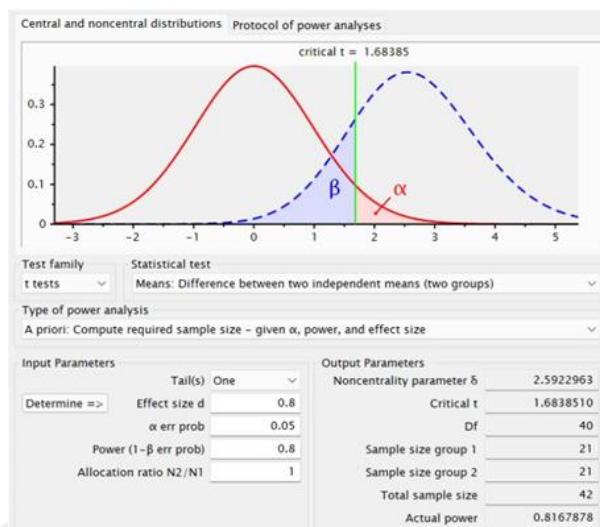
Central and noncentral distributions | Protocol of power analyses

critical t = 1.68385

0.3
0.2
0.1
0

β α

-3 -2 -1 0 1 2 3 4 5

Test family
t tests

Statistical test
Means: Difference between two independent means (two groups)

Type of power analysis
A priori: Compute required sample size – given α, power, and effect size

Input Parameters

| | | |
|---|---|---|
| | Tail(s) | One |
| Determine => | Effect size d | 0.8 |
| | α err prob | 0.05 |
| | Power (1-β err prob) | 0.8 |
| | Allocation ratio N2/N1 | 1 |

Output Parameters

| | |
|---|---|
| Noncentrality parameter δ | 2.5922963 |
| Critical t | 1.6838510 |
| Df | 40 |
| Sample size group 1 | 21 |
| Sample size group 2 | 21 |
| Total sample size | 42 |
| Actual power | 0.8167878 |